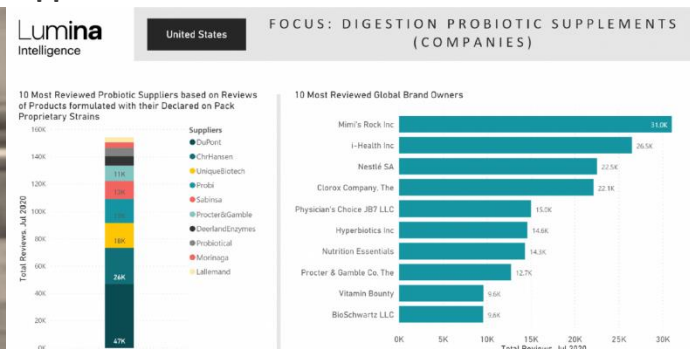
Lumina Intelligence

United States

FOCUS: DIGESTION PROBIOTIC SUPPLEMENTS (COMPANIES)

10 Most Reviewed Probiotic Suppliers based on Reviews of Products formulated with their Declared on Pack Proprietary Strains

160K
140K
120K
100K
80K
60K
40K
20K
0K

Total Reviews, Jul 2020

47K
26K
18K
13K
13K
11K

Suppliers
DuPont
ChrHansen
UniqueBiotech
Probi
Sabinsa
Procter&Gamble
DeerlandEnzymes
Probiotical
Morinaga
Lallemand

10 Most Reviewed Global Brand Owners

Mimi's Rock Inc 31.0K
i-Health Inc 26.5K
Nestlé SA 22.5K
Clorox Company, The 22.1K
Physician's Choice JB7 LLC 15.0K
Hyperbiotics Inc 14.6K
Nutrition Essentials 14.3K
Procter & Gamble Co, The 12.7K
Vitamin Bounty 9.6K
BioSchwartz LLC 9.6K

0K 5K 10K 15K 20K 25K 30K
Total Reviews, Jul 2020